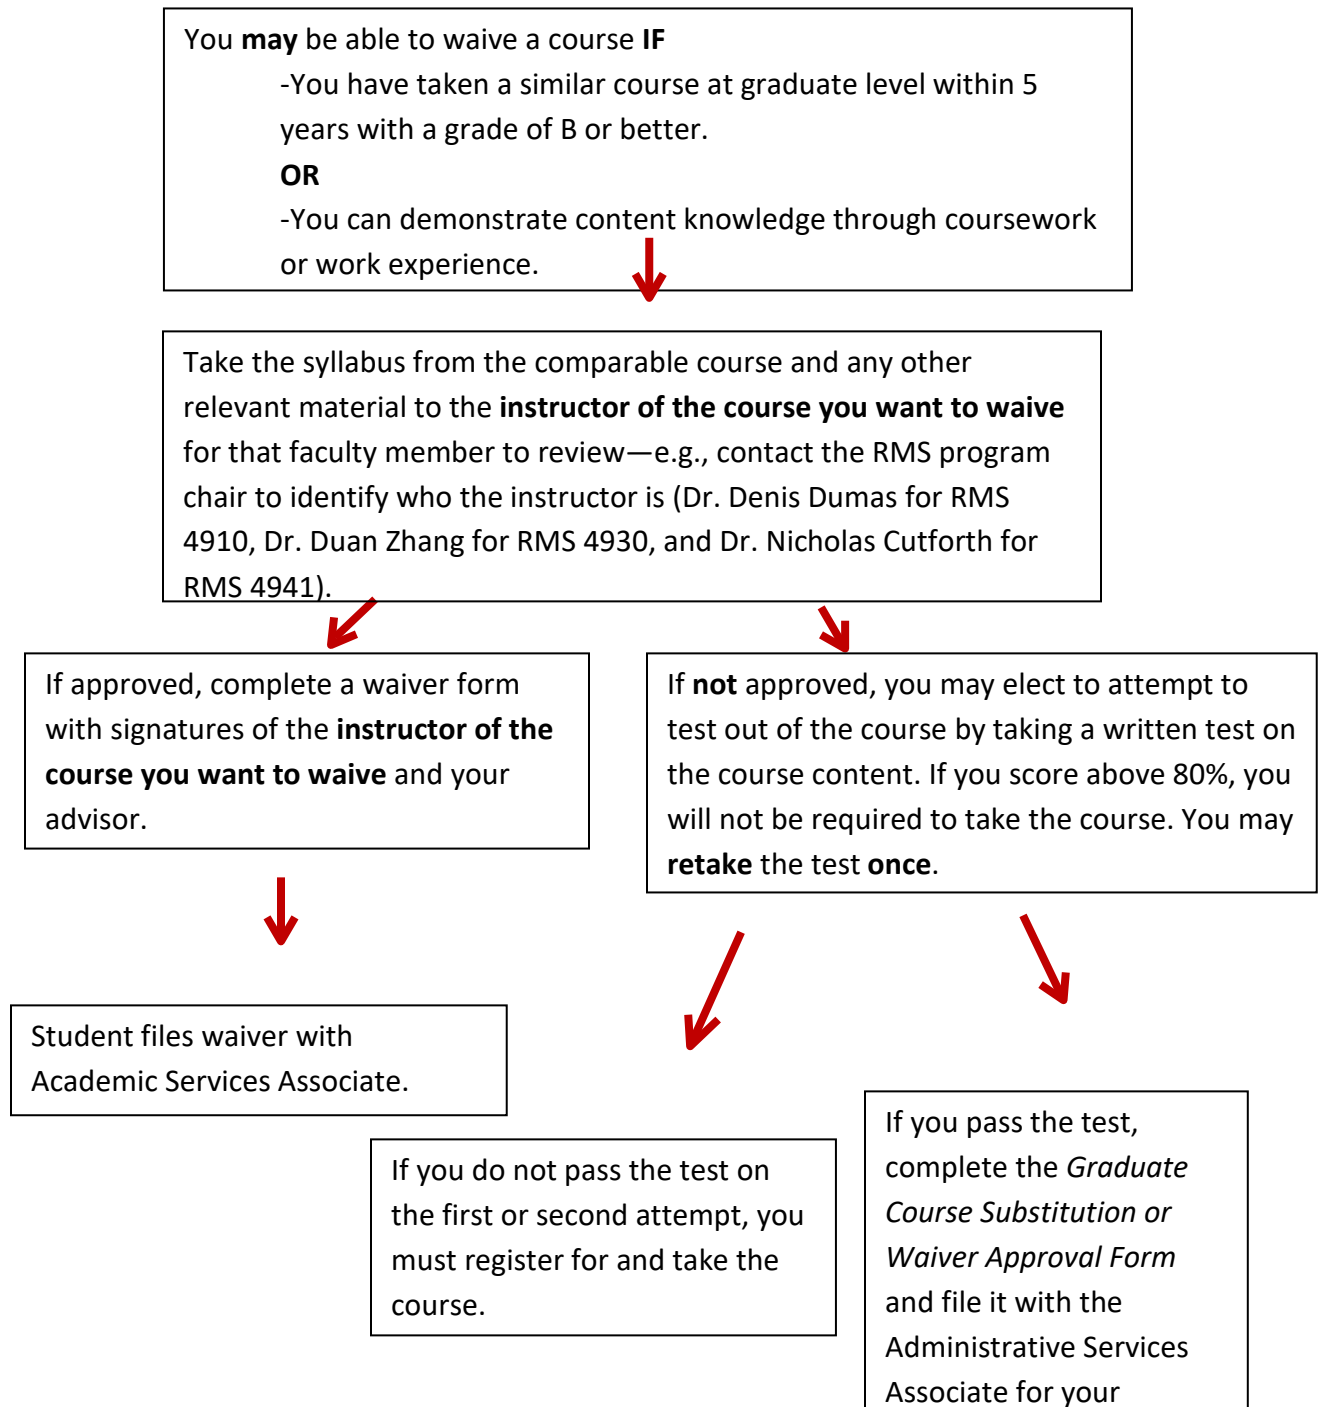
You **may** be able to waive a course **IF**

-You have taken a similar course at graduate level within 5 years with a grade of B or better.

**OR**

-You can demonstrate content knowledge through coursework or work experience.

Take the syllabus from the comparable course and any other relevant material to the **instructor of the course you want to waive** for that faculty member to review—e.g., contact the RMS program chair to identify who the instructor is (Dr. Denis Dumas for RMS 4910, Dr. Duan Zhang for RMS 4930, and Dr. Nicholas Cutforth for RMS 4941).

If approved, complete a waiver form with signatures of the **instructor of the course you want to waive** and your advisor.

If **not** approved, you may elect to attempt to test out of the course by taking a written test on the course content. If you score above 80%, you will not be required to take the course. You may **retake** the test **once**.

Student files waiver with Academic Services Associate.

If you do not pass the test on the first or second attempt, you must register for and take the course.

If you pass the test, complete the *Graduate Course Substitution or Waiver Approval Form* and file it with the Administrative Services Associate for your